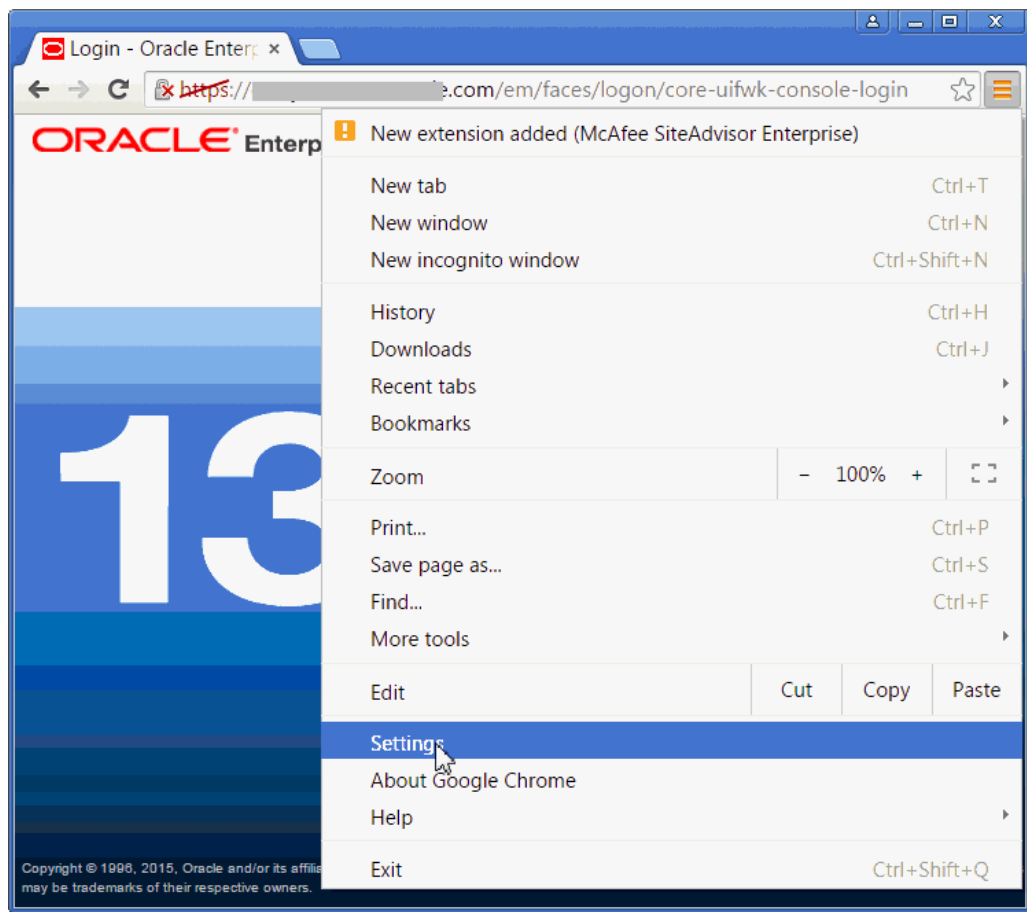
Login - Oracle Enterp ×

https://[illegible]e.com/em/faces/logon/core-uifwk-console-login

ORACLE Enterp

13

Copyright © 1996, 2015, Oracle and/or its affili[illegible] may be trademarks of their respective owners.

New extension added (McAfee SiteAdvisor Enterprise)

New tab Ctrl+T
New window Ctrl+N
New incognito window Ctrl+Shift+N

History Ctrl+H
Downloads Ctrl+J
Recent tabs
Bookmarks

Zoom – 100% +

Print... Ctrl+P
Save page as... Ctrl+S
Find... Ctrl+F
More tools

Edit Cut Copy Paste

Settings
About Google Chrome
Help

Exit Ctrl+Shift+Q